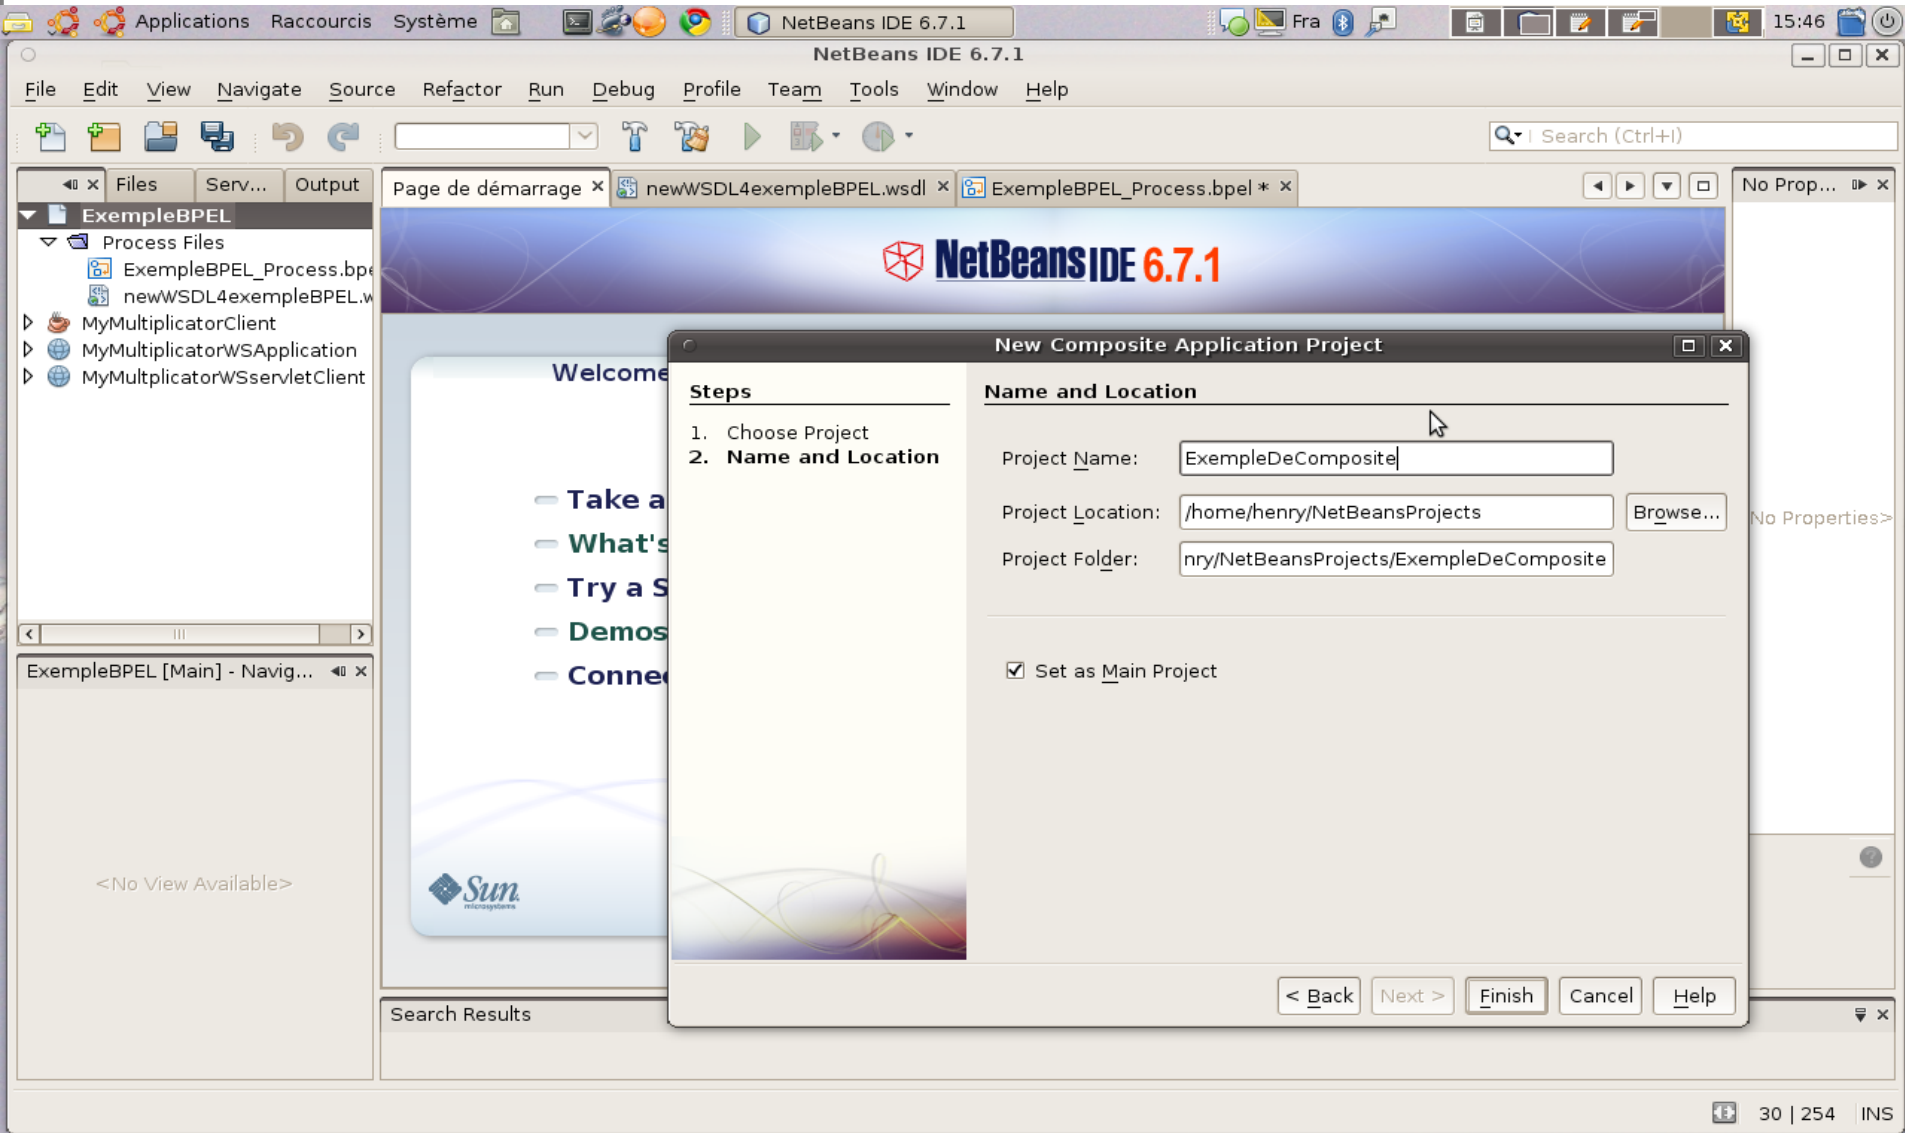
Applications Raccourcis Système NetBeans IDE 6.7.1 Fra 15:46

NetBeans IDE 6.7.1

File Edit View Navigate Source Refactor Run Debug Profile Team Tools Window Help

Search (Ctrl+I)

Files Serv... Output

ExempleBPEL
Process Files
ExempleBPEL_Process.bpe
newWSDL4exempleBPEL.w
MyMultiplicatorClient
MyMultiplicatorWSApplication
MyMultplicatorWSservletClient

ExempleBPEL [Main] - Navig...

<No View Available>

Page de démarrage × newWSDL4exempleBPEL.wsdl × ExempleBPEL_Process.bpel * ×

NetBeans IDE 6.7.1

Welcome

Take a
What's
Try a S
Demos
Conne

Sun microsystems

Search Results

No Prop...

<No Properties>

New Composite Application Project

Steps

1. Choose Project
2. Name and Location

Name and Location

Project Name: ExempleDeComposite

Project Location: /home/henry/NetBeansProjects Browse...

Project Folder: nry/NetBeansProjects/ExempleDeComposite

Set as Main Project

< Back Next > Finish Cancel Help

30 | 254 INS